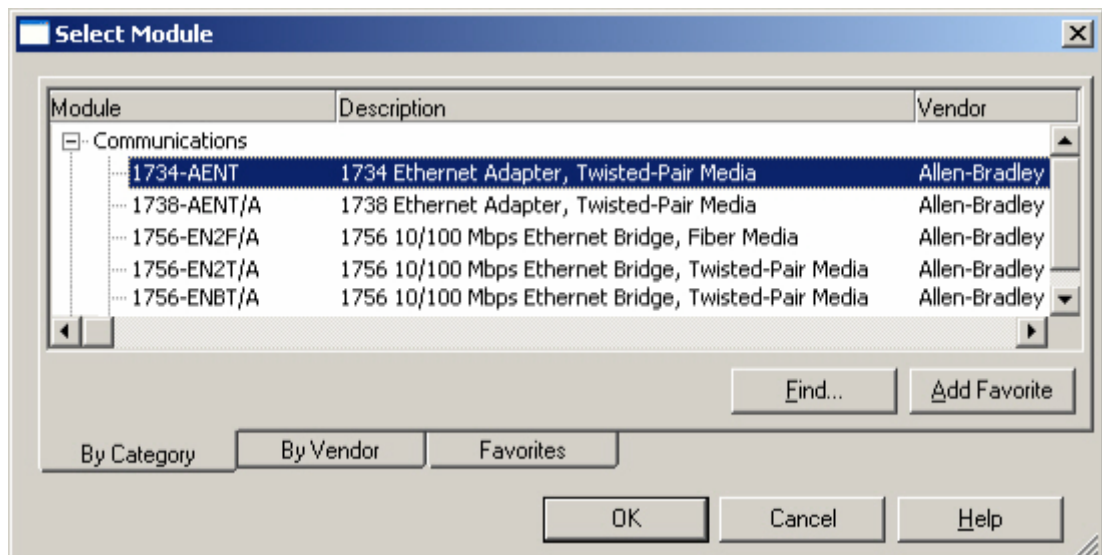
Select Module

| Module | Description | Vendor |
|---|---|---|
| Communications | | |
| 1734-AENT | 1734 Ethernet Adapter, Twisted-Pair Media | Allen-Bradley |
| 1738-AENT/A | 1738 Ethernet Adapter, Twisted-Pair Media | Allen-Bradley |
| 1756-EN2F/A | 1756 10/100 Mbps Ethernet Bridge, Fiber Media | Allen-Bradley |
| 1756-EN2T/A | 1756 10/100 Mbps Ethernet Bridge, Twisted-Pair Media | Allen-Bradley |
| 1756-ENBT/A | 1756 10/100 Mbps Ethernet Bridge, Twisted-Pair Media | Allen-Bradley |

Find...

Add Favorite

By Category

By Vendor

Favorites

OK

Cancel

Help